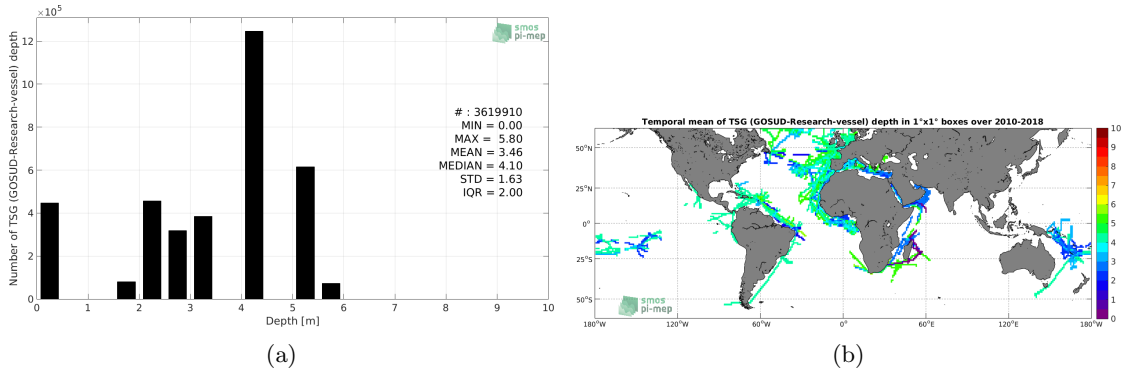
$\times10^5$

smos pi-mep

Number of TSG (GOSUD-Research-vessel) depth

12
10
8
6
4
2
0

# : 3619910
MIN = 0.00
MAX = 5.80
MEAN = 3.46
MEDIAN = 4.10
STD = 1.63
IQR = 2.00

0 1 2 3 4 5 6 7 8 9 10
Depth [m]

(a)

Temporal mean of TSG (GOSUD-Research-vessel) depth in 1°x1° boxes over 2010-2018

50°N
25°N
0°
25°S
50°S

180°W 120°W 60°W 0° 60°E 120°E 180°W

smos pi-mep

10
9
8
7
6
5
4
3
2
1
0

(b)